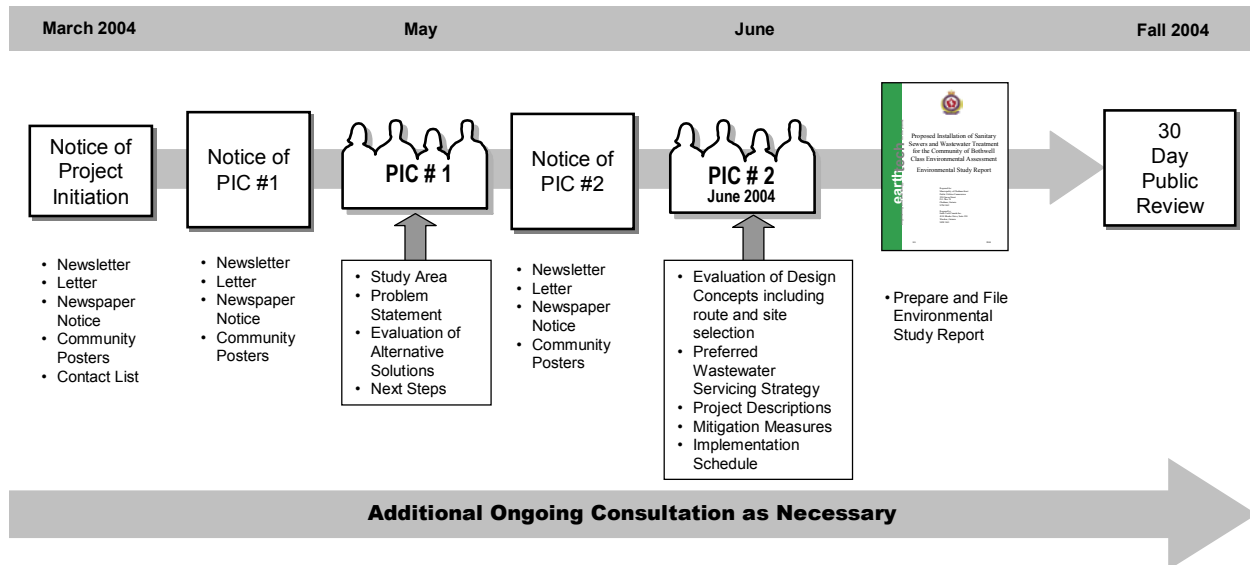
March 2004

May

June

Fall 2004

Notice of Project Initiation

- Newsletter
- Letter
- Newspaper Notice
- Community Posters
- Contact List

Notice of PIC #1

- Newsletter
- Letter
- Newspaper Notice
- Community Posters

PIC # 1

- Study Area
- Problem Statement
- Evaluation of Alternative Solutions
- Next Steps

Notice of PIC #2

- Newsletter
- Letter
- Newspaper Notice
- Community Posters

PIC # 2
June 2004

- Evaluation of Design Concepts including route and site selection
- Preferred Wastewater Servicing Strategy
- Project Descriptions
- Mitigation Measures
- Implementation Schedule

earth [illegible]

Proposed Installation of Sanitary Sewers and Wastewater Treatment for the Community of Bothwell Class Environmental Assessment

Environmental Study Report

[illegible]

• Prepare and File Environmental Study Report

30 Day Public Review

Additional Ongoing Consultation as Necessary